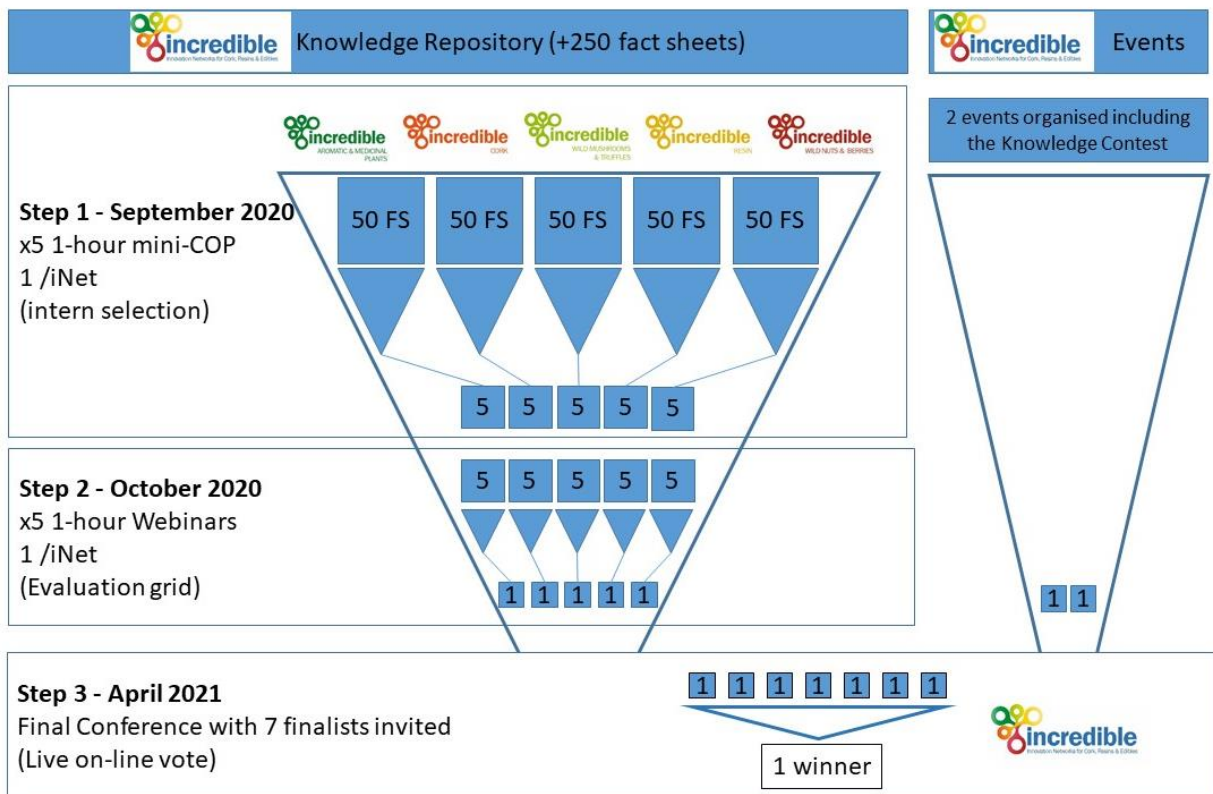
incredible Innovation Networks for Cork, Resins & Edibles Knowledge Repository (+250 fact sheets)

incredible Innovation Networks for Cork, Resins & Edibles Events

2 events organised including the Knowledge Contest

incredible AROMATIC & MEDICINAL PLANTS
incredible CORK
incredible WILD MUSHROOMS & TRUFFLES
incredible RESIN
incredible WILD NUTS & BERRIES

**Step 1 - September 2020**
x5 1-hour mini-COP
1 /iNet
(intern selection)

50 FS 50 FS 50 FS 50 FS 50 FS

5 5 5 5 5

**Step 2 - October 2020**
x5 1-hour Webinars
1 /iNet
(Evaluation grid)

5 5 5 5 5

1 1 1 1 1

1 1

**Step 3 - April 2021**
Final Conference with 7 finalists invited
(Live on-line vote)

1 1 1 1 1 1 1

1 winner

incredible Innovation Networks for Cork, Resins & Edibles